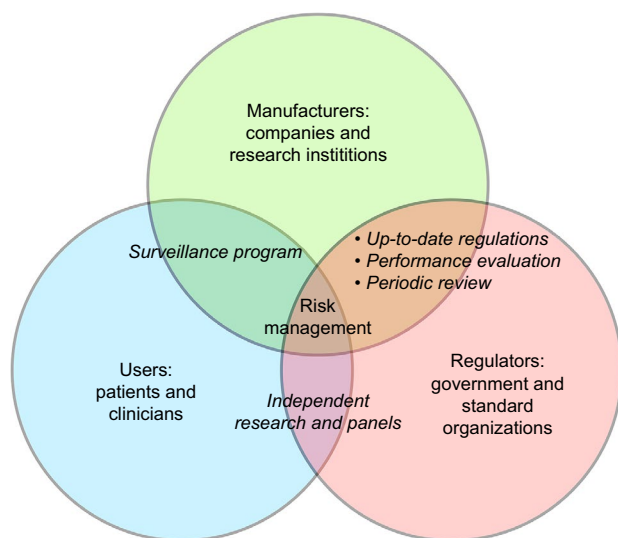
Manufacturers: companies and research instititions

Surveillance program

• Up-to-date regulations
• Performance evaluation
• Periodic review

Risk management

Users: patients and clinicians

Independent research and panels

Regulators: government and standard organizations